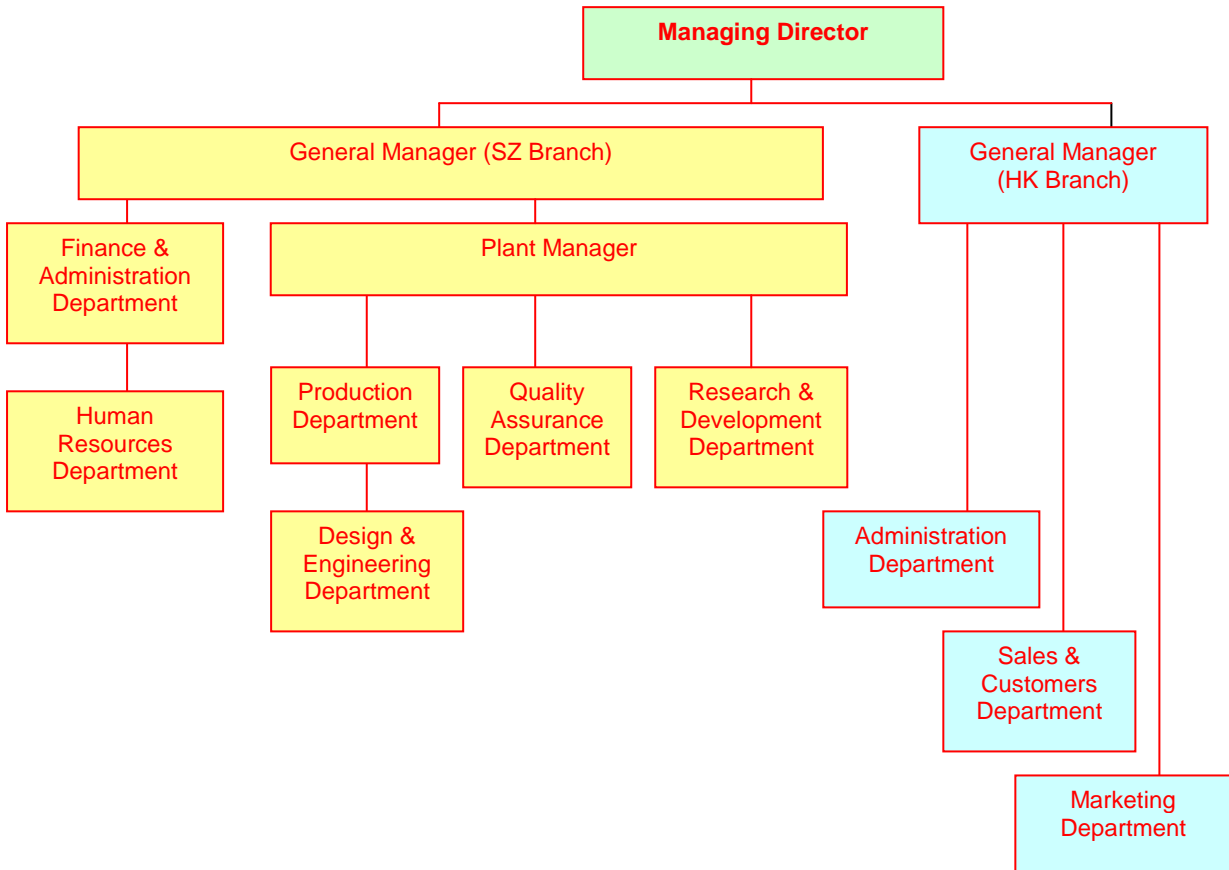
Managing Director

General Manager (SZ Branch)

General Manager (HK Branch)

Finance & Administration Department

Plant Manager

Human Resources Department

Production Department

Quality Assurance Department

Research & Development Department

Design & Engineering Department

Administration Department

Sales & Customers Department

Marketing Department